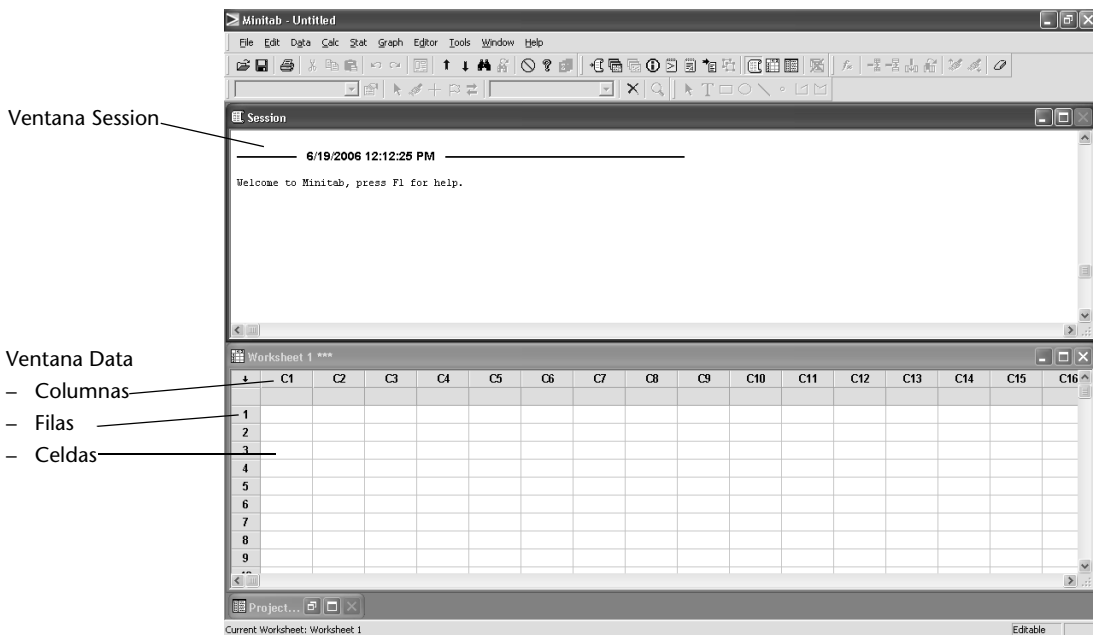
Minitab - Untitled

File Edit Data Calc Stat Graph Editor Tools Window Help

Ventana Session

Session

6/19/2006 12:12:25 PM

Welcome to Minitab, press F1 for help.

Ventana Data
– Columnas
– Filas
– Celdas

Worksheet 1 ***

| ↓ | C1 | C2 | C3 | C4 | C5 | C6 | C7 | C8 | C9 | C10 | C11 | C12 | C13 | C14 | C15 | C16 |
|---|---|---|---|---|---|---|---|---|---|---|---|---|---|---|---|---|
|  |  |  |  |  |  |  |  |  |  |  |  |  |  |  |  |  |
| 1 |  |  |  |  |  |  |  |  |  |  |  |  |  |  |  |  |
| 2 |  |  |  |  |  |  |  |  |  |  |  |  |  |  |  |  |
| 3 |  |  |  |  |  |  |  |  |  |  |  |  |  |  |  |  |
| 4 |  |  |  |  |  |  |  |  |  |  |  |  |  |  |  |  |
| 5 |  |  |  |  |  |  |  |  |  |  |  |  |  |  |  |  |
| 6 |  |  |  |  |  |  |  |  |  |  |  |  |  |  |  |  |
| 7 |  |  |  |  |  |  |  |  |  |  |  |  |  |  |  |  |
| 8 |  |  |  |  |  |  |  |  |  |  |  |  |  |  |  |  |
| 9 |  |  |  |  |  |  |  |  |  |  |  |  |  |  |  |  |

Project...

Current Worksheet: Worksheet 1

Editable